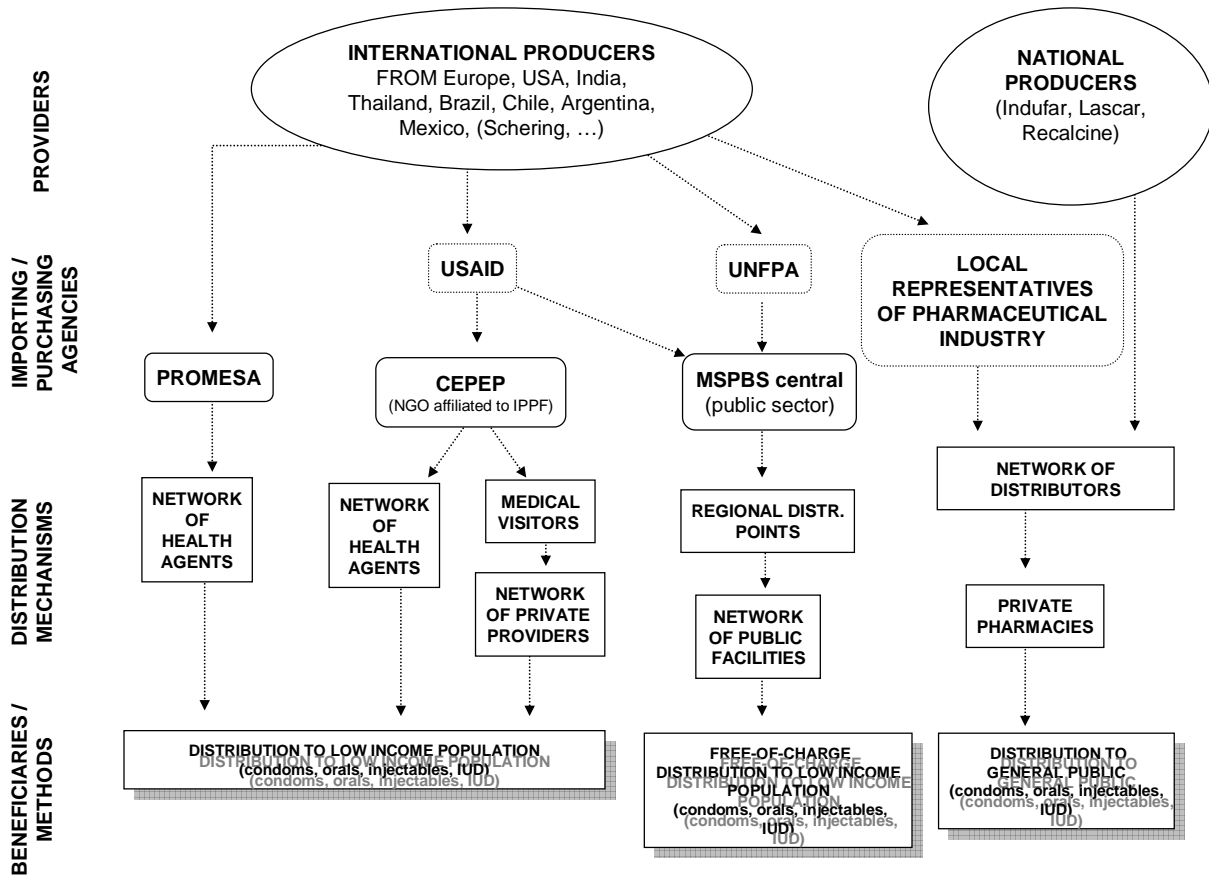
PROVIDERS

IMPORTING / PURCHASING AGENCIES

DISTRIBUTION MECHANISMS

BENEFICIARIES / METHODS

INTERNATIONAL PRODUCERS FROM Europe, USA, India, Thailand, Brazil, Chile, Argentina, Mexico, (Schering, …)

NATIONAL PRODUCERS (Indufar, Lascar, Recalcine)

USAID

UNFPA

LOCAL REPRESENTATIVES OF PHARMACEUTICAL INDUSTRY

PROMESA

CEPEP (NGO affiliated to IPPF)

MSPBS central (public sector)

NETWORK OF HEALTH AGENTS

NETWORK OF HEALTH AGENTS

MEDICAL VISITORS

NETWORK OF PRIVATE PROVIDERS

REGIONAL DISTR. POINTS

NETWORK OF PUBLIC FACILITIES

NETWORK OF DISTRIBUTORS

PRIVATE PHARMACIES

DISTRIBUTION TO LOW INCOME POPULATION (condoms, orals, injectables, IUD)

FREE-OF-CHARGE DISTRIBUTION TO LOW INCOME POPULATION (condoms, orals, injectables, IUD)

DISTRIBUTION TO GENERAL PUBLIC (condoms, orals, injectables, IUD)